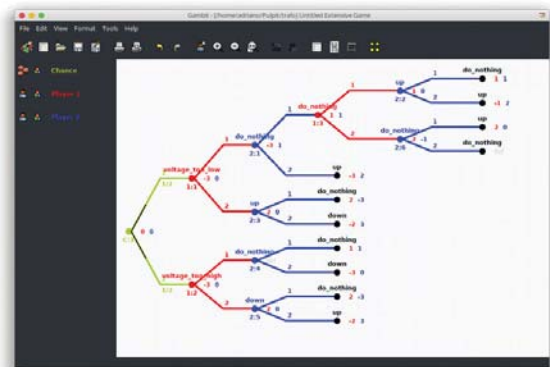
Gambit - [/home/adriano/Pulpit/trafo] Untitled Extensive Game

File Edit View Format Tools Help

Chance
Player 1
Player 2

1:1
voltage_too_low
1/2
1:1
-3 0
1
do_nothing
2:1
-3 1
1
do_nothing
1:3
1 1
1
up
2:2
1 0
1
do_nothing
1 1
2
up
+1 2
2
do_nothing
2:6
2 -1
1
up
2 0
2
do_nothing
2
up
-3 2
2
up
2:3
2 0
1
do_nothing
2 -3
2
down
-2 1
voltage_too_high
1/2
1:2
-3 0
1
do_nothing
2:4
1
do_nothing
1 1
2
down
-3 0
2
down
2:5
2 0
1
do_nothing
2 -3
2
up
-2 1
0 0